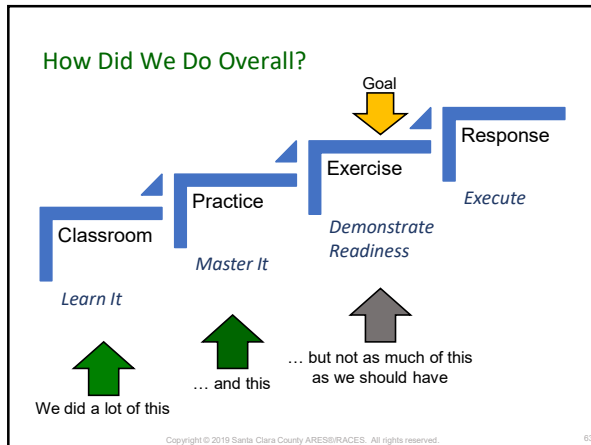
How Did We Do Overall?

Goal

Response

Exercise

Execute

Practice

Demonstrate Readiness

Classroom

Master It

Learn It

… but not as much of this as we should have

… and this

We did a lot of this

Copyright © 2019 Santa Clara County ARES®/RACES. All rights reserved.

63